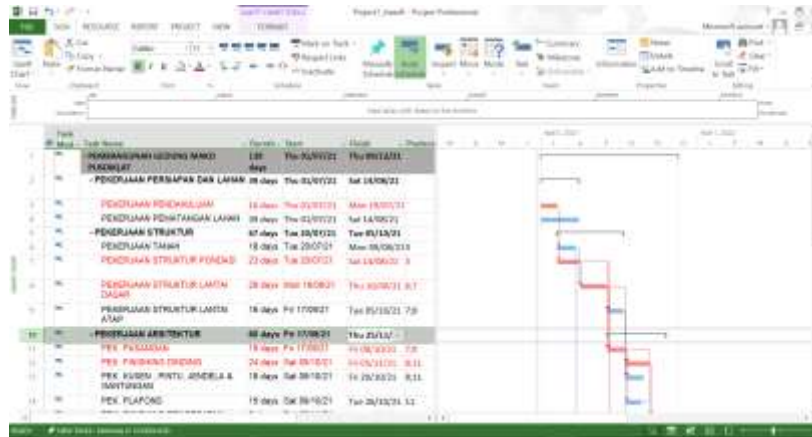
GANTT CHART TOOLS Project1_Gantt - Project Professional
FILE TASK RESOURCE REPORT PROJECT VIEW FORMAT
Gantt Chart
Cut
Copy
Format Painter
Calibri 11
Mark on Track
Respect Links
Inactivate
Manually Schedule
Auto Schedule
Inspect
Move
Mode
Task
Summary
Milestone
Deliverable
Information
Notes
Details
Add to Timeline
Scroll to Task
Find
Clear
Fill
View Clipboard Font Schedule Tasks Insert Properties Editing
Timeline
Start
Finish
Add tasks with dates to the timeline

| | Task Mode | Task Name | Duration | Start | Finish |
|---|---|---|---|---|---|
| 1 | | PEMBANGUNAN GEDUNG BANDI PUSKESLAT | 130 days | Thu 01/07/21 | Thu 09/12/21 |
| 2 | | - PEKERJAAN PERSIAPAN DAN LAHAN | 39 days | Thu 01/07/21 | Sat 14/08/21 |
| 3 | | PEKERJAAN PENDAHULUAN | 16 days | Thu 01/07/21 | Mon 19/07/21 |
| 4 | | PEKERJAAN PEMATANGAN LAHAN | 39 days | Thu 01/07/21 | Sat 14/08/21 |
| 5 | | - PEKERJAAN STRUKTUR | 67 days | Tue 20/07/21 | Tue 05/10/21 |
| 6 | | PEKERJAAN TANAH | 18 days | Tue 20/07/21 | Mon 09/08/21 |
| 7 | | PEKERJAAN STRUKTUR PONDASI | 23 days | Tue 20/07/21 | Sat 14/08/21 |
| 8 | | PEKERJAAN STRUKTUR LANTAI DASAR | 28 days | Mon 16/08/21 | Thu 16/09/21 |
| 9 | | PEKERJAAN STRUKTUR LANTAI ATAP | 16 days | Fri 17/09/21 | Tue 05/10/21 |
| 10 | | - PEKERJAAN ARSITEKTUR | 60 days | Fri 17/09/21 | Thu 25/11/21 |
| 11 | | PEK. PASANGAN | 18 days | Fri 17/09/21 | Fri 08/10/21 |
| 12 | | PEK. FINISHING DINDING | 24 days | Sat 09/10/21 | Fri 05/11/21 |
| 13 | | PEK. KUSEN, PINTU, JENDELA & SANITASI | 18 days | Sat 09/10/21 | Fri 29/10/21 |
| 14 | | PEK. PLAFOND | 15 days | Sat 09/10/21 | Tue 26/10/21 |

GANTT CHART
READY NEW TASKS : MANUALLY SCHEDULED